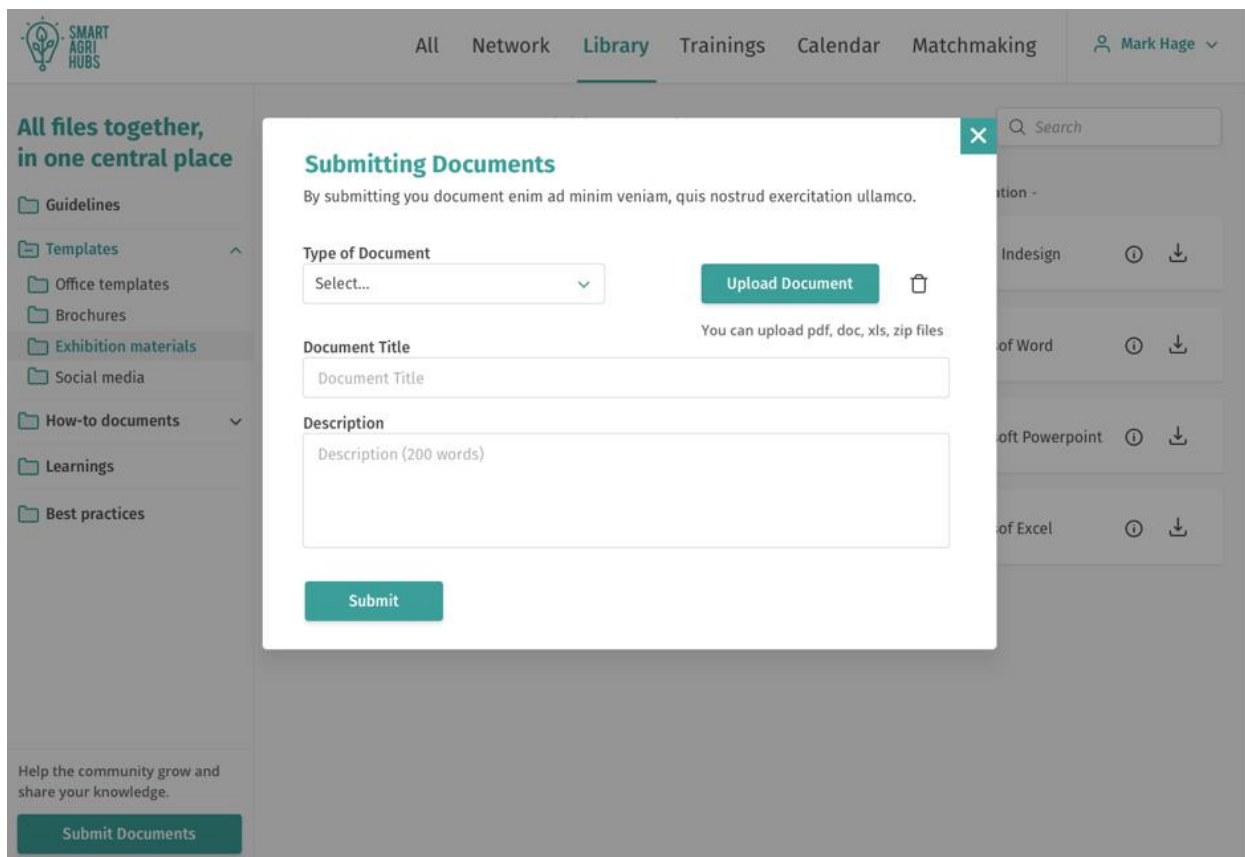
SMART AGRI HUBS

All Network Library Trainings Calendar Matchmaking

Mark Hage

All files together, in one central place

Guidelines

Templates

Office templates

Brochures

Exhibition materials

Social media

How-to documents

Learnings

Best practices

Help the community grow and share your knowledge.

Submit Documents

Search

ation -

Indesign

of Word

oft Powerpoint

of Excel

×

Submitting Documents

By submitting you document enim ad minim veniam, quis nostrud exercitation ullamco.

Type of Document

Select...

Upload Document

You can upload pdf, doc, xls, zip files

Document Title

Document Title

Description

Description (200 words)

Submit